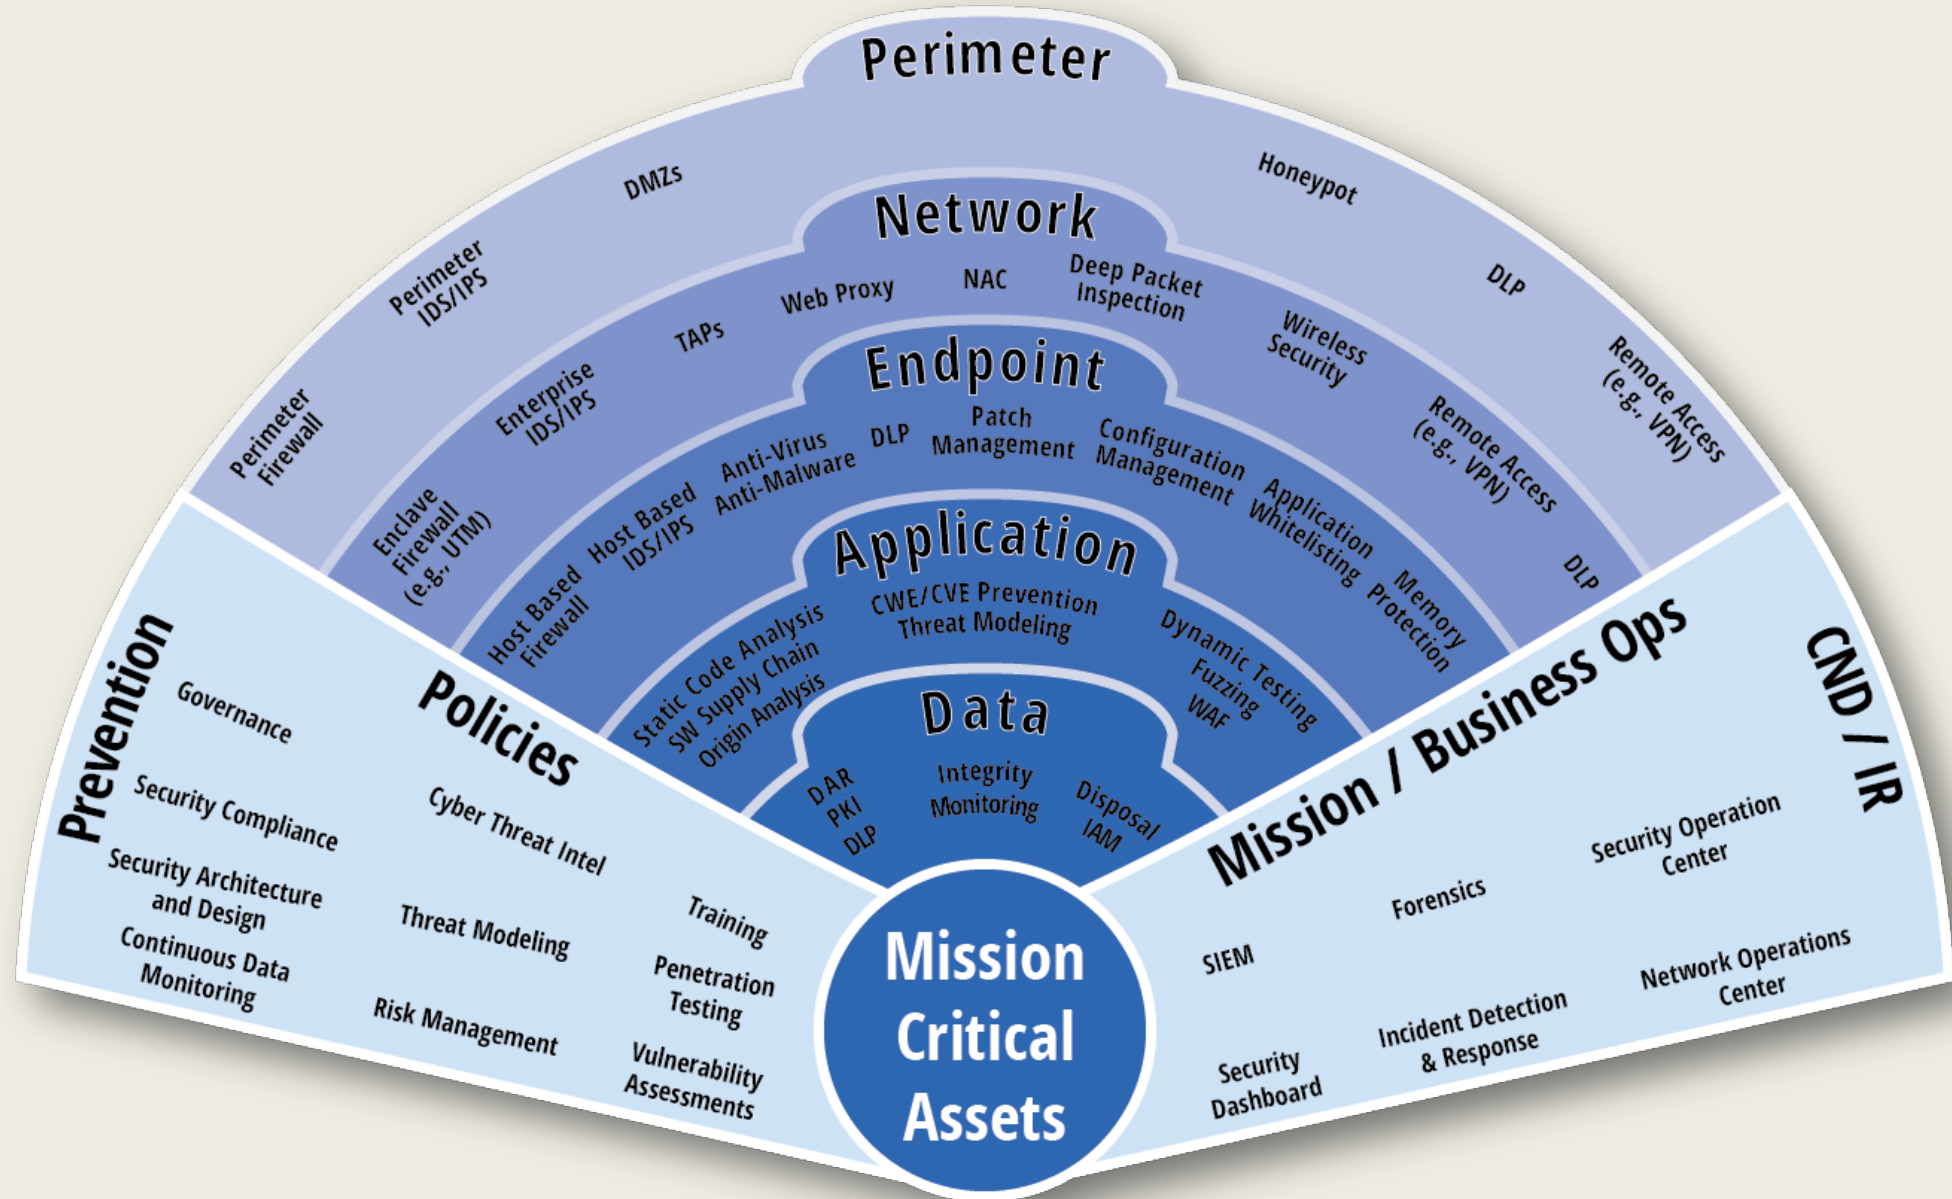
Perimeter

Perimeter Firewall

Perimeter IDS/IPS

DMZs

Honeypot

DLP

Remote Access (e.g., VPN)

Network

Enclave Firewall (e.g., UTM)

Enterprise IDS/IPS

TAPs

Web Proxy

NAC

Deep Packet Inspection

Wireless Security

Remote Access (e.g., VPN)

DLP

Endpoint

Host Based Firewall

Host Based IDS/IPS

Anti-Virus Anti-Malware

DLP

Patch Management

Configuration Management

Application Whitelisting

Memory Protection

Application

Static Code Analysis SW Supply Chain Origin Analysis

CWE/CVE Prevention Threat Modeling

Dynamic Testing Fuzzing WAF

Data

DAR PKI DLP

Integrity Monitoring

Disposal IAM

Prevention

Governance

Security Compliance

Security Architecture and Design

Continuous Data Monitoring

Policies

Cyber Threat Intel

Threat Modeling

Risk Management

Training

Penetration Testing

Vulnerability Assessments

Mission Critical Assets

Mission / Business Ops

CND / IR

SIEM

Security Dashboard

Forensics

Incident Detection & Response

Security Operation Center

Network Operations Center